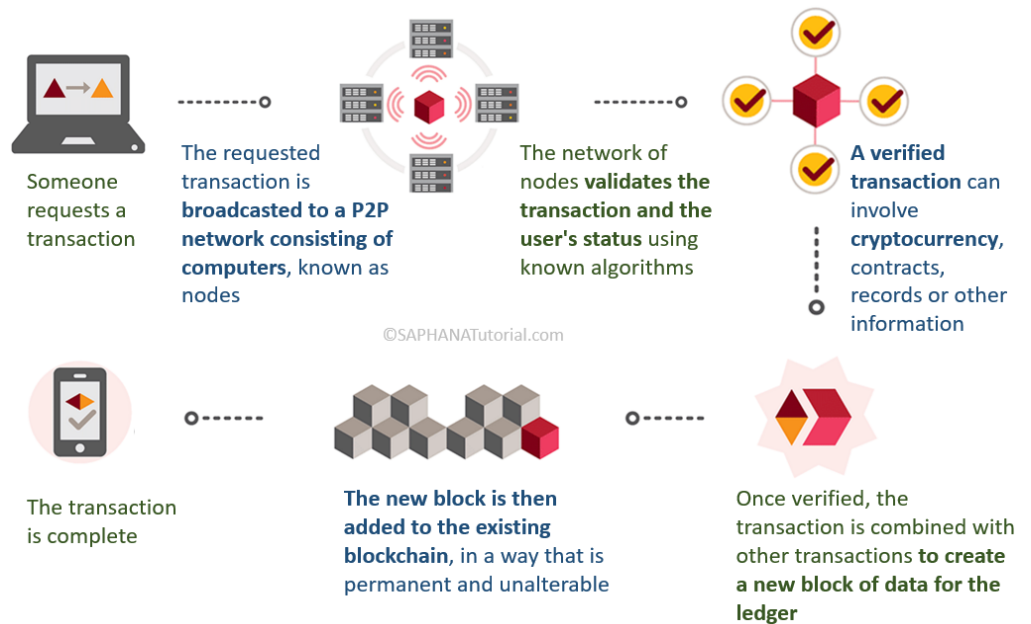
Someone requests a transaction

The requested transaction is **broadcasted to a P2P network consisting of computers**, known as nodes

The network of nodes **validates the transaction and the user's status** using known algorithms

**A verified transaction** can involve **cryptocurrency**, contracts, records or other information

©SAPHANATutorial.com

Once verified, the transaction is combined with other transactions **to create a new block of data for the ledger**

**The new block is then added to the existing blockchain**, in a way that is permanent and unalterable

The transaction is complete